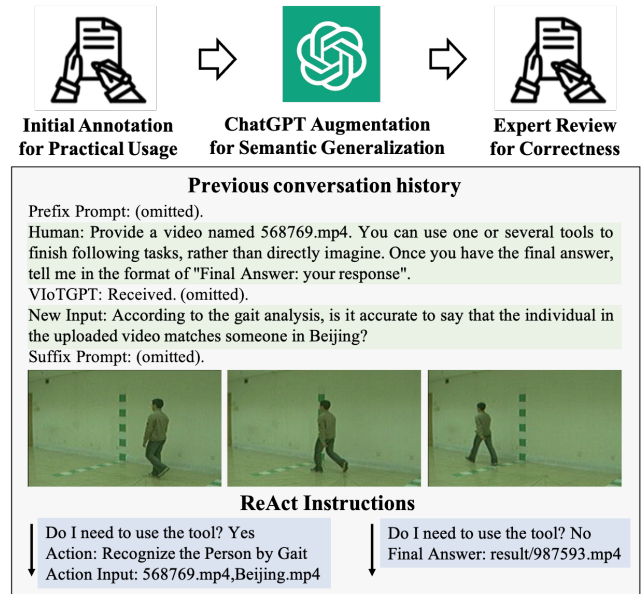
Initial Annotation for Practical Usage

ChatGPT Augmentation for Semantic Generalization

Expert Review for Correctness

Previous conversation history

Prefix Prompt: (omitted).

Human: Provide a video named 568769.mp4. You can use one or several tools to finish following tasks, rather than directly imagine. Once you have the final answer, tell me in the format of "Final Answer: your response".

VIoTGPT: Received. (omitted).

New Input: According to the gait analysis, is it accurate to say that the individual in the uploaded video matches someone in Beijing?

Suffix Prompt: (omitted).

ReAct Instructions

Do I need to use the tool? Yes
Action: Recognize the Person by Gait
Action Input: 568769.mp4,Beijing.mp4

Do I need to use the tool? No
Final Answer: result/987593.mp4